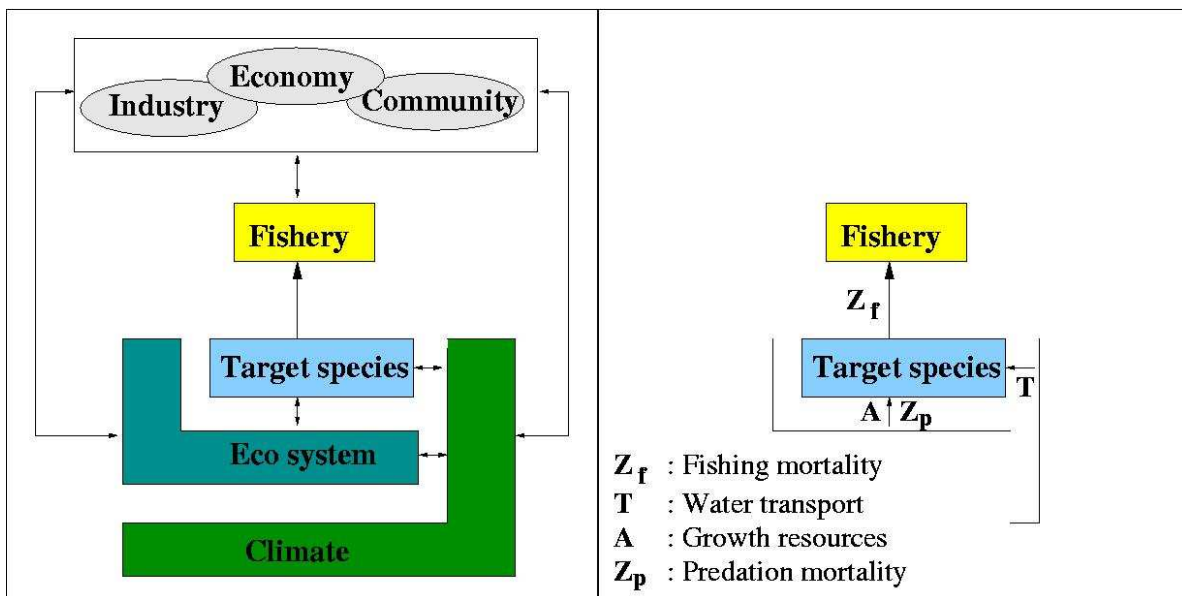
Economy
Industry
Community

Fishery

Target species

Eco system

Climate

Fishery

$Z_f$

Target species

T

A

$Z_p$

$Z_f$ : Fishing mortality
T : Water transport
A : Growth resources
$Z_p$ : Predation mortality